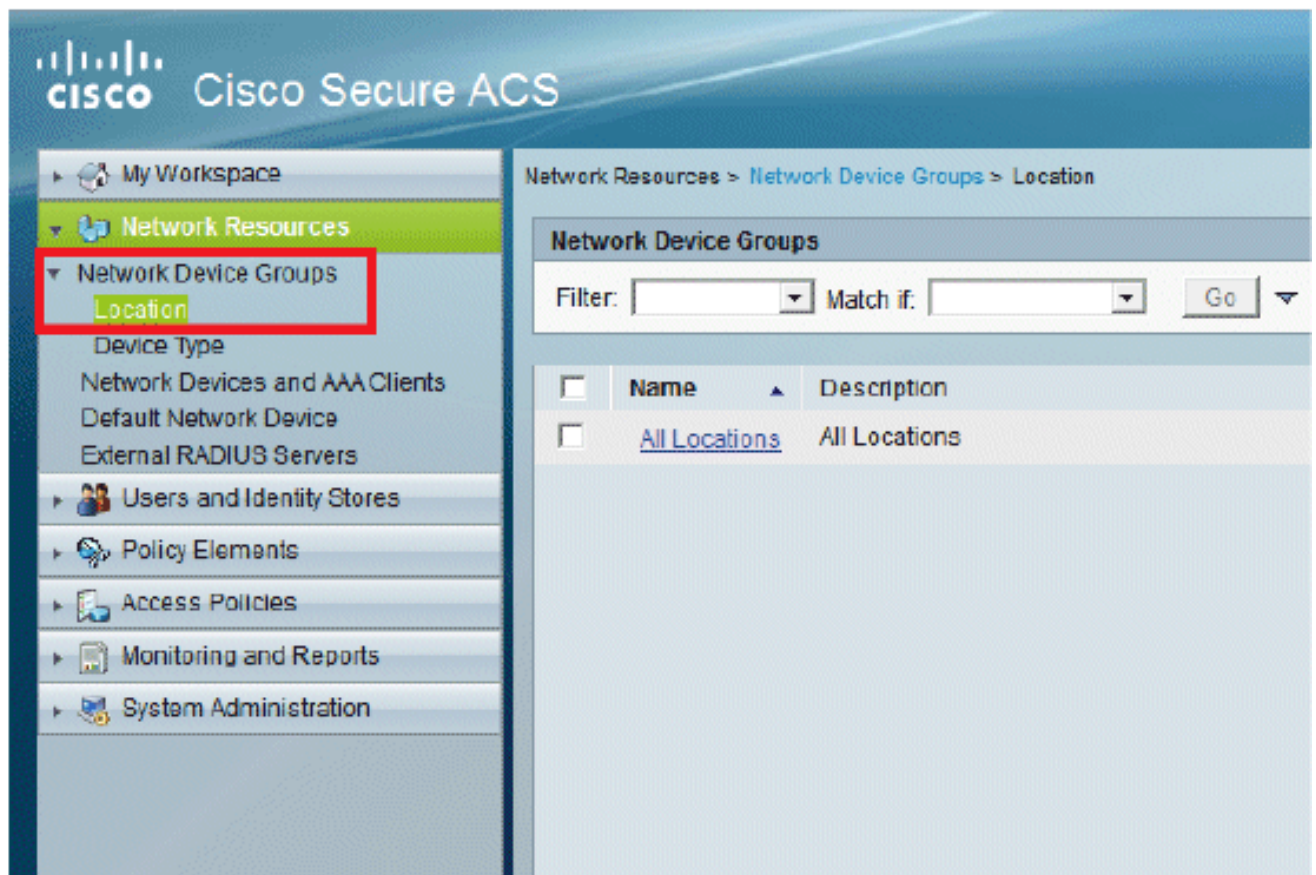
cisco Cisco Secure ACS

My Workspace
Network Resources
Network Device Groups
Location
Device Type
Network Devices and AAA Clients
Default Network Device
External RADIUS Servers
Users and Identity Stores
Policy Elements
Access Policies
Monitoring and Reports
System Administration

Network Resources > Network Device Groups > Location

Network Device Groups

Filter: Match if: Go

| | Name | Description |
|---|---|---|
| | All Locations | All Locations |